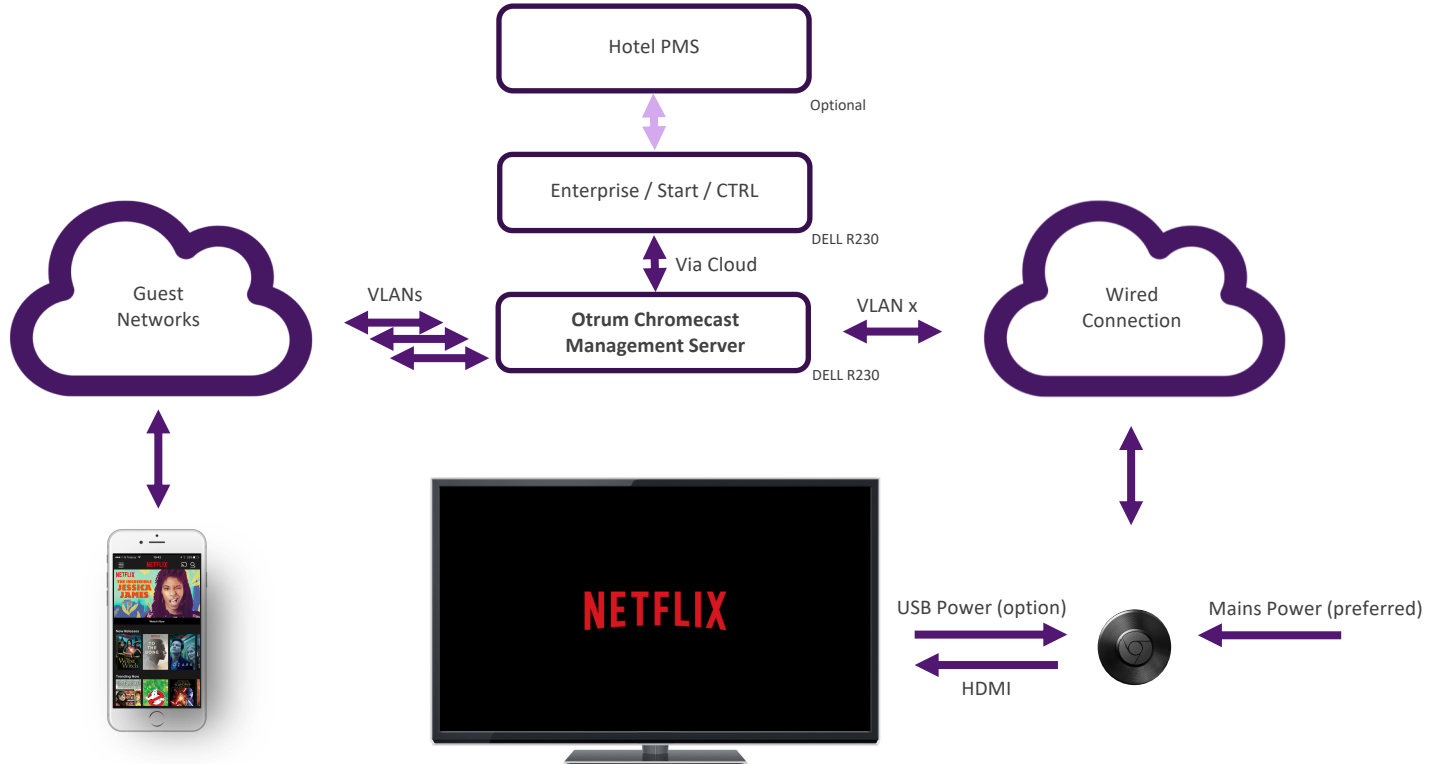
Hotel PMS

Optional

Enterprise / Start / CTRL

DELL R230

Via Cloud

Guest Networks

VLANs

Otrum Chromecast Management Server

VLAN x

Wired Connection

DELL R230

NETFLIX

JESSICA JONES

NETFLIX

USB Power (option)

Mains Power (preferred)

HDMI